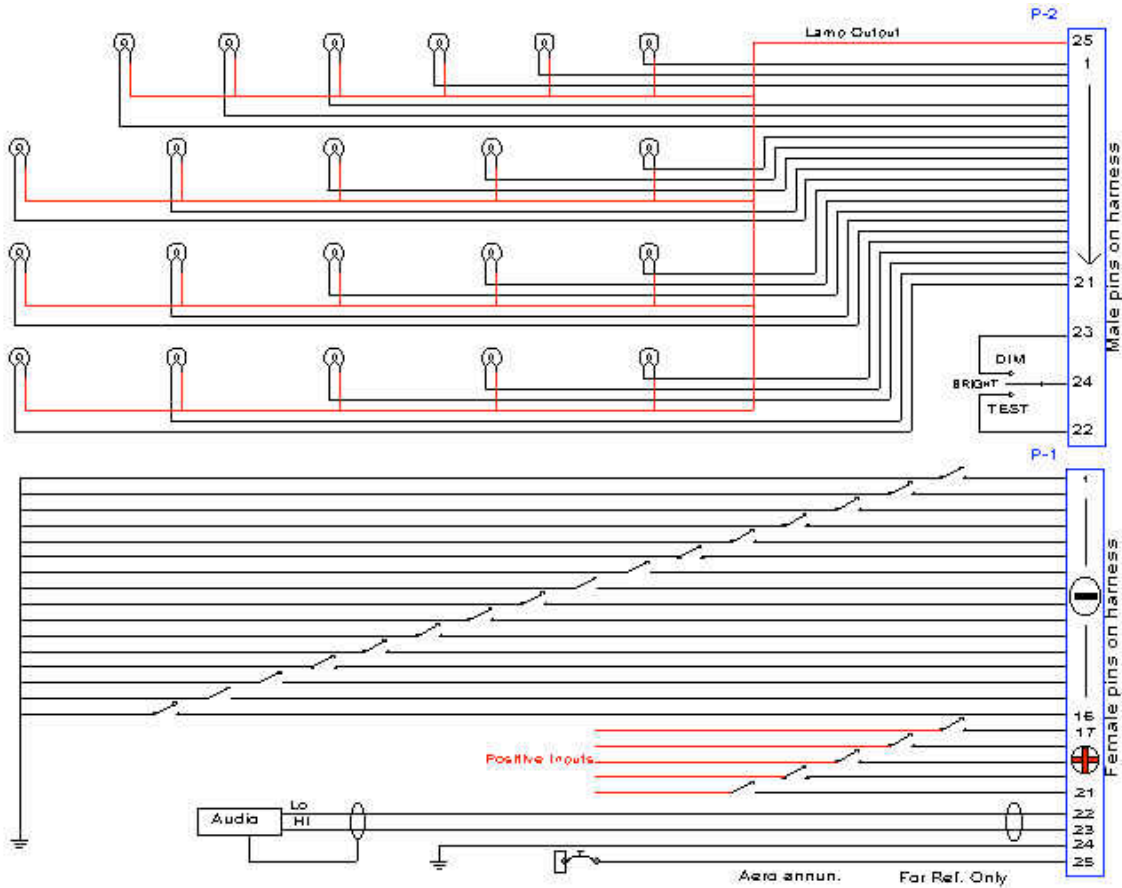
P-2

Lamp Output

25

1

21

23

DIM

BRIGHT

24

TEST

22

Male pins on harness

P-1

1

16

17

Positive Inputs

21

22

23

24

25

Female pins on harness

Audio

Lo

HI

Aero annun.

For Ref. Only